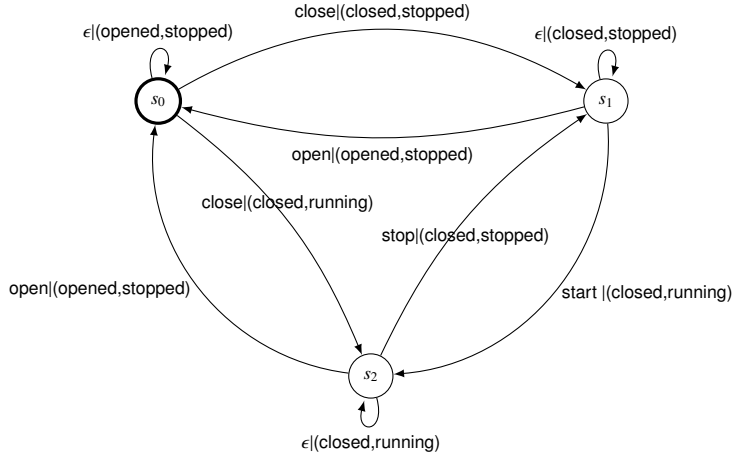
close|(closed,stopped)

$\epsilon$|(opened,stopped)

$\epsilon$|(closed,stopped)

$s_0$

$s_1$

open|(opened,stopped)

close|(closed,running)

stop|(closed,stopped)

open|(opened,stopped)

start |(closed,running)

$s_2$

$\epsilon$|(closed,running)